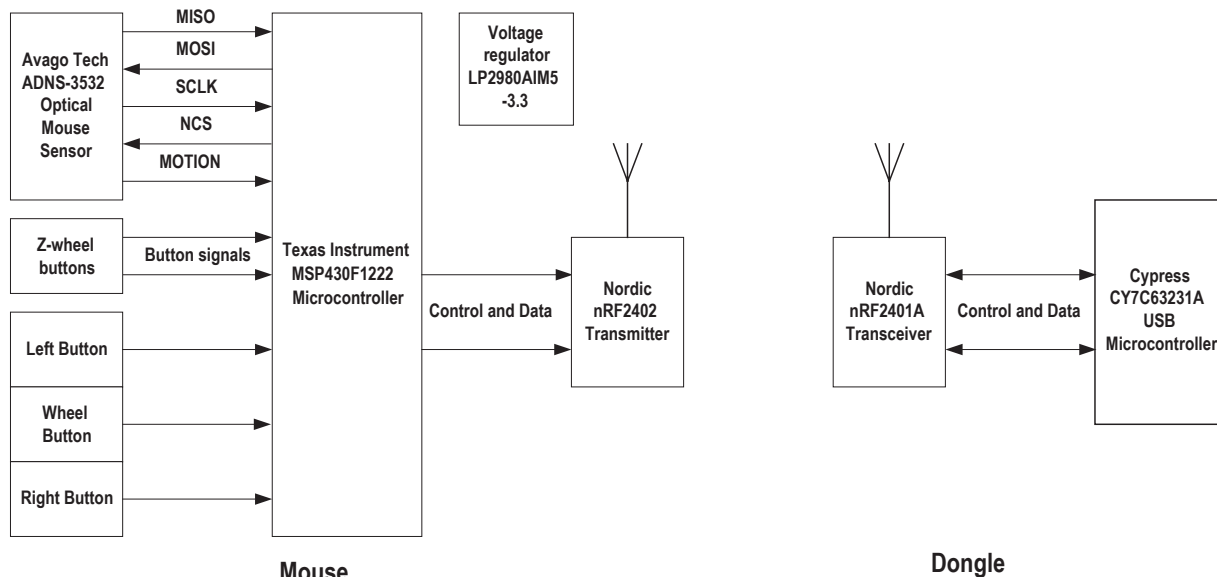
Avago Tech ADNS-3532 Optical Mouse Sensor

MISO

MOSI

SCLK

NCS

MOTION

Voltage regulator LP2980AIM5 -3.3

Z-wheel buttons

Button signals

Texas Instrument MSP430F1222 Microcontroller

Control and Data

Nordic nRF2402 Transmitter

Left Button

Wheel Button

Right Button

Nordic nRF2401A Transceiver

Control and Data

Cypress CY7C63231A USB Microcontroller

Mouse

Dongle